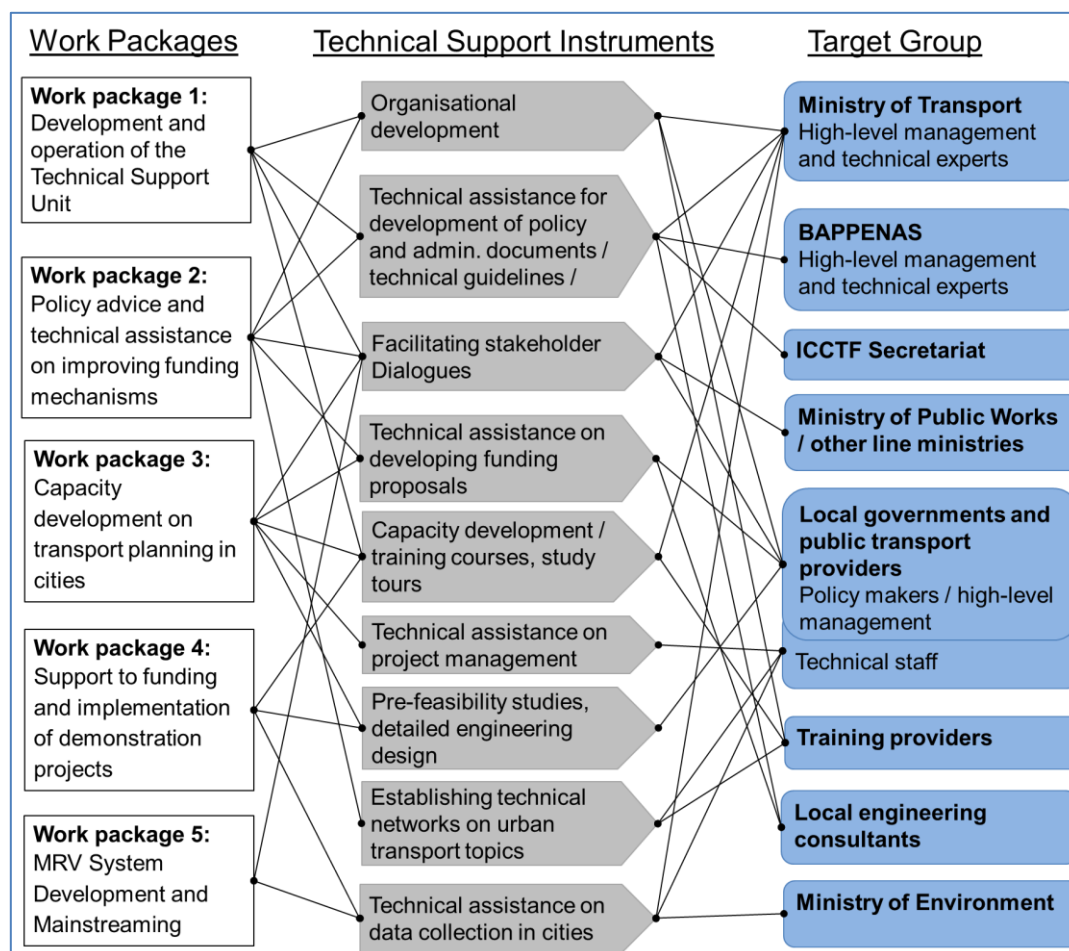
Work Packages

Work package 1: Development and operation of the Technical Support Unit

Work package 2: Policy advice and technical assistance on improving funding mechanisms

Work package 3: Capacity development on transport planning in cities

Work package 4: Support to funding and implementation of demonstration projects

Work package 5: MRV System Development and Mainstreaming

Technical Support Instruments

Organisational development

Technical assistance for development of policy and admin. documents / technical guidelines /

Facilitating stakeholder Dialogues

Technical assistance on developing funding proposals

Capacity development / training courses, study tours

Technical assistance on project management

Pre-feasibility studies, detailed engineering design

Establishing technical networks on urban transport topics

Technical assistance on data collection in cities

Target Group

Ministry of Transport
High-level management and technical experts

BAPPENAS
High-level management and technical experts

ICCTF Secretariat

Ministry of Public Works / other line ministries

Local governments and public transport providers
Policy makers / high-level management

Technical staff

Training providers

Local engineering consultants

Ministry of Environment